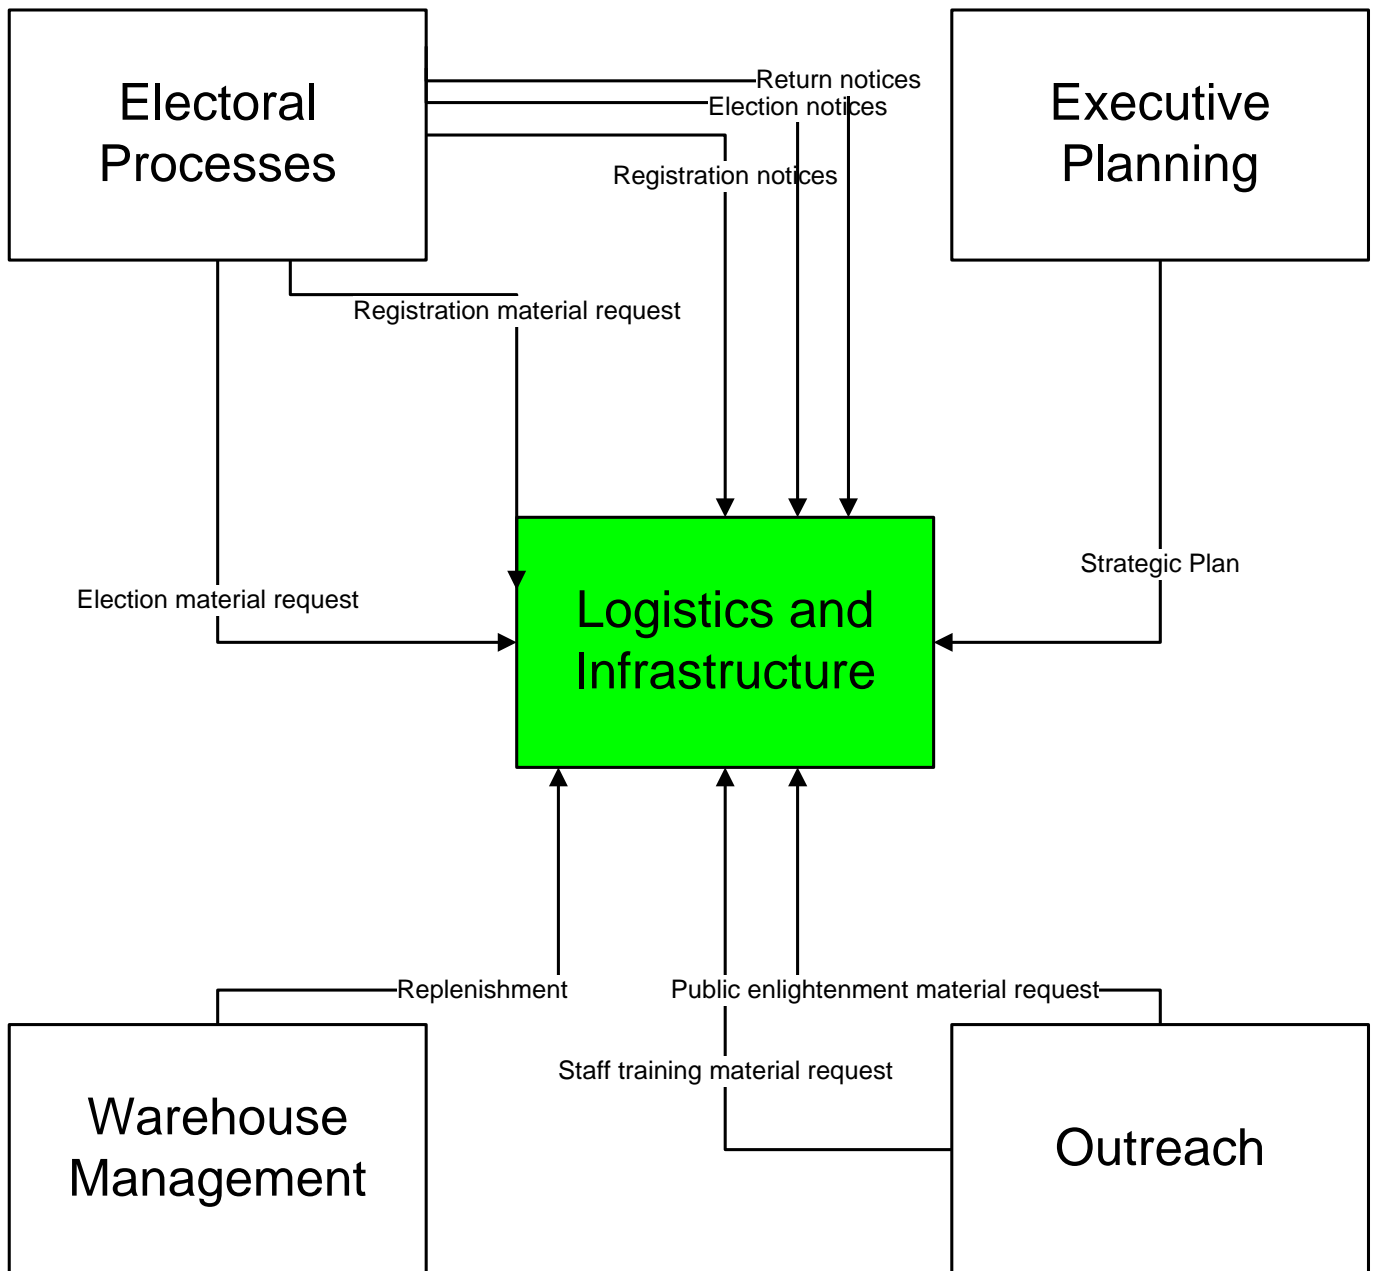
Electoral Processes

Return notices
Election notices
Registration notices

Executive Planning

Registration material request

Election material request

Logistics and Infrastructure

Strategic Plan

Replenishment

Public enlightenment material request

Staff training material request

Warehouse Management

Outreach